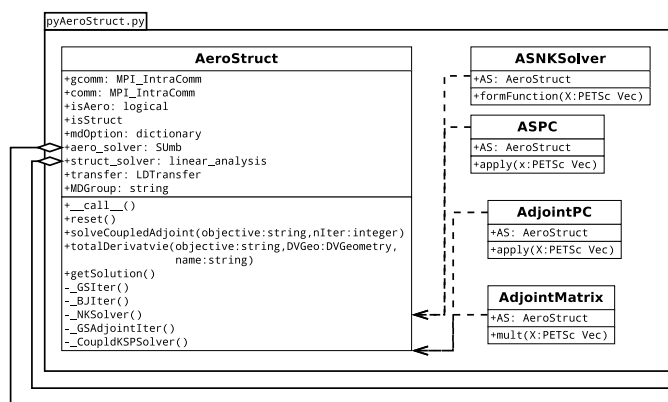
pyAeroStruct.py

AeroStruct
+gcomm: MPI_IntraComm
+comm: MPI_IntraComm
+isAero: logical
+isStruct
+mdOption: dictionary
+aero_solver: SUmb
+struct_solver: linear_analysis
+transfer: LDTransfer
+MDGroup: string
+__call__()
+reset()
+solveCoupledAdjoint(objective:string,nIter:integer)
+totalDerivatvie(objective:string,DVGeo:DVGeometry, name:string)
+getSolution()
-_GSIter()
-_BJIter()
-_NKSolver()
-_GSAdjointIter()
-_CoupldKSPSolver()

ASNKSolver
+AS: AeroStruct
+formFunction(X:PETSc Vec)

ASPC
+AS: AeroStruct
+apply(x:PETSc Vec)

AdjointPC
+AS: AeroStruct
+apply(X:PETSc Vec)

AdjointMatrix
+AS: AeroStruct
+mult(X:PETSc Vec)